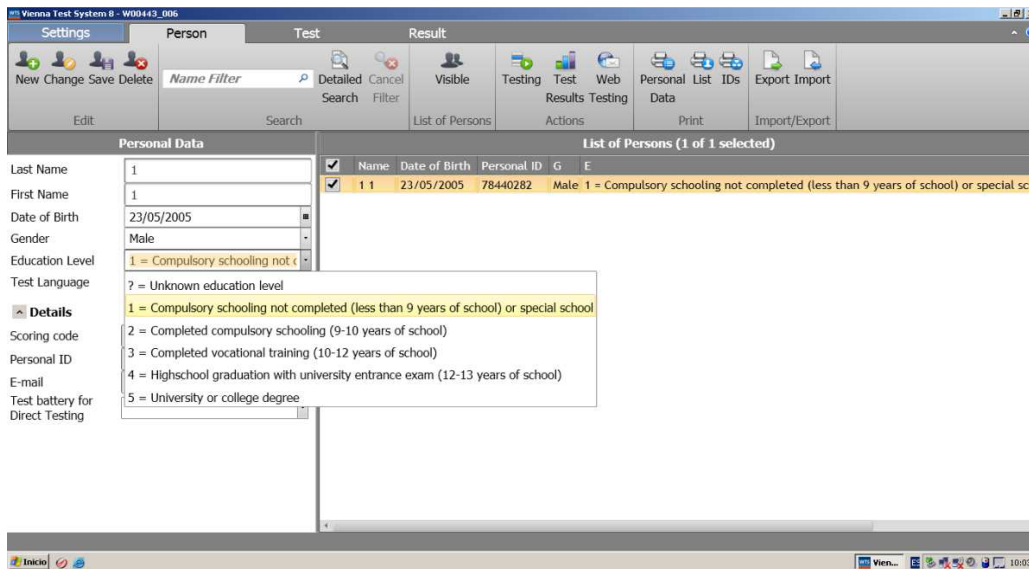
Vienna Test System 8 - W00443_006

Settings Person Test Result

New Change Save Delete
Edit

Name Filter
Detailed Search Cancel Filter
Search

Visible
List of Persons

Testing Test Results Web Testing
Actions

Personal Data List IDs
Print

Export Import
Import/Export

Personal Data

Last Name 1
First Name 1
Date of Birth 23/05/2005
Gender Male
Education Level 1 = Compulsory schooling not c
Test Language

Details
Scoring code
Personal ID
E-mail
Test battery for Direct Testing

? = Unknown education level
1 = Compulsory schooling not completed (less than 9 years of school) or special school
2 = Completed compulsory schooling (9-10 years of school)
3 = Completed vocational training (10-12 years of school)
4 = Highschool graduation with university entrance exam (12-13 years of school)
5 = University or college degree

List of Persons (1 of 1 selected)

| ✔ | Name | Date of Birth | Personal ID | G | E |
|---|---|---|---|---|---|
| ✔ | 1 1 | 23/05/2005 | 78440282 | Male | 1 = Compulsory schooling not completed (less than 9 years of school) or special sc |

Inicio
Vien... 10:0